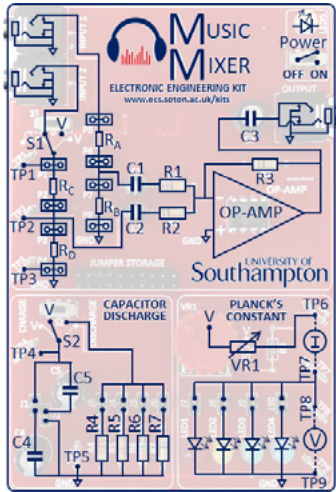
Music Mixer
ELECTRONIC ENGINEERING KIT
www.ecs.soton.ac.uk/kits
Power
OFF ON
OUTPUT
INPUT 1
INPUT 2
V
S1
TP1
$R_C$
TP2
$R_D$
TP3
$R_A$
$R_B$
C1
R1
C2
R2
C3
R3
OP-AMP
OP-AMP
GND
JUMPER STORAGE
UNIVERSITY OF
Southampton
CAPACITOR DISCHARGE
V
S2
TP4
C5
C4
TP5
R4
R5
R6
R7
GND
PLANCK'S CONSTANT
V
VR1
TP6
I
TP7
TP8
V
TP9
GND